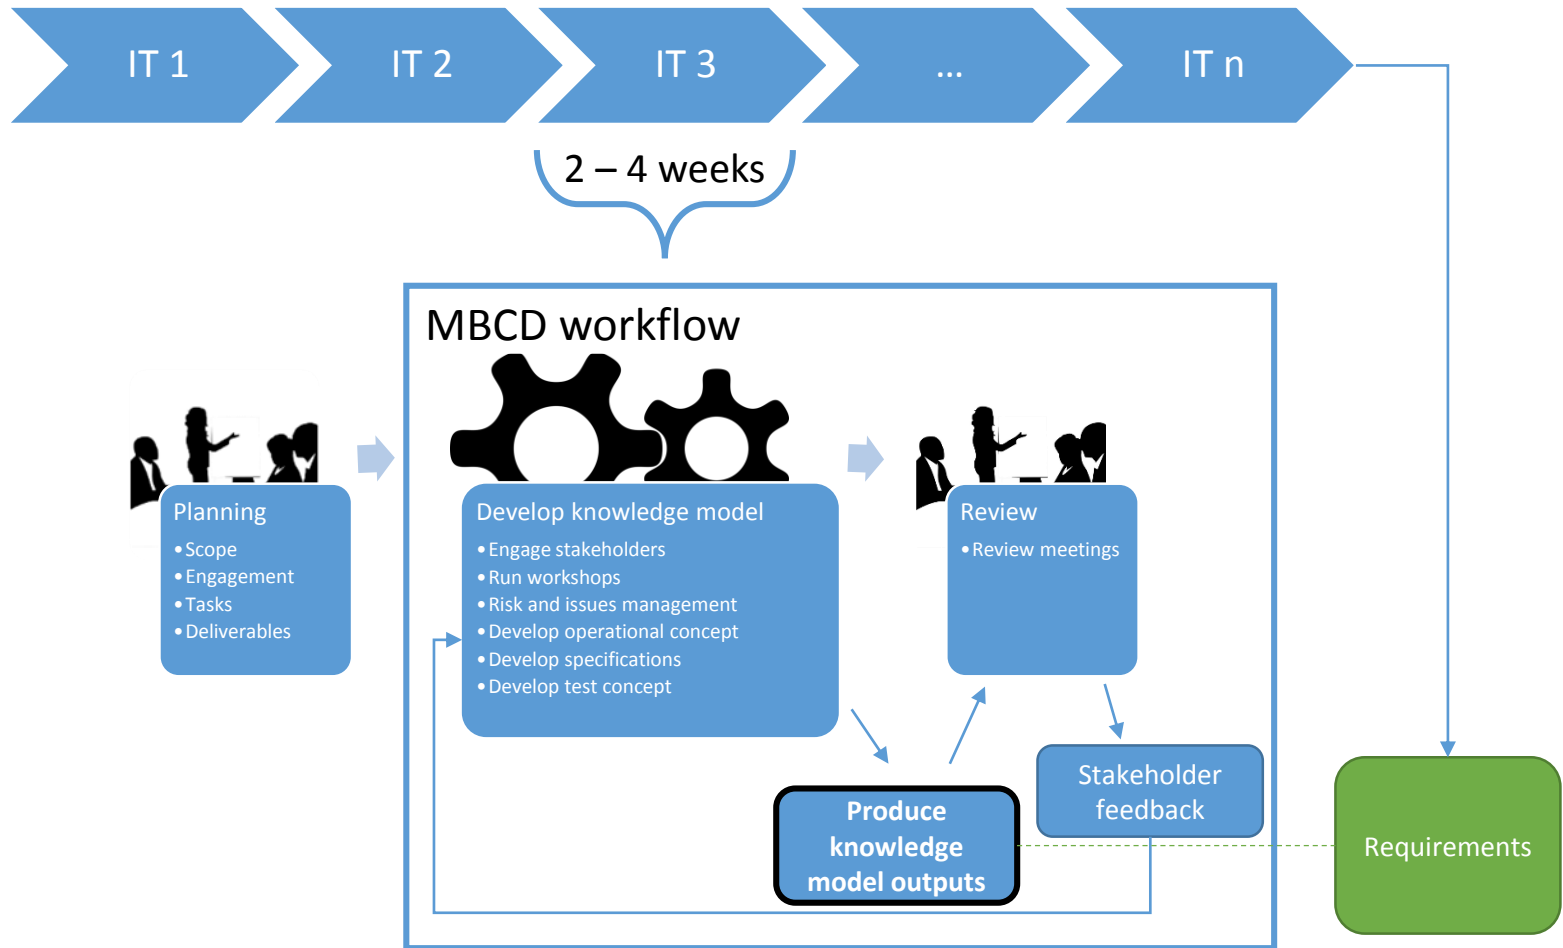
IT 1
IT 2
IT 3
...
IT n

2 – 4 weeks

MBCD workflow

Planning
• Scope
• Engagement
• Tasks
• Deliverables

Develop knowledge model
• Engage stakeholders
• Run workshops
• Risk and issues management
• Develop operational concept
• Develop specifications
• Develop test concept

Review
• Review meetings

Produce knowledge model outputs

Stakeholder feedback

Requirements